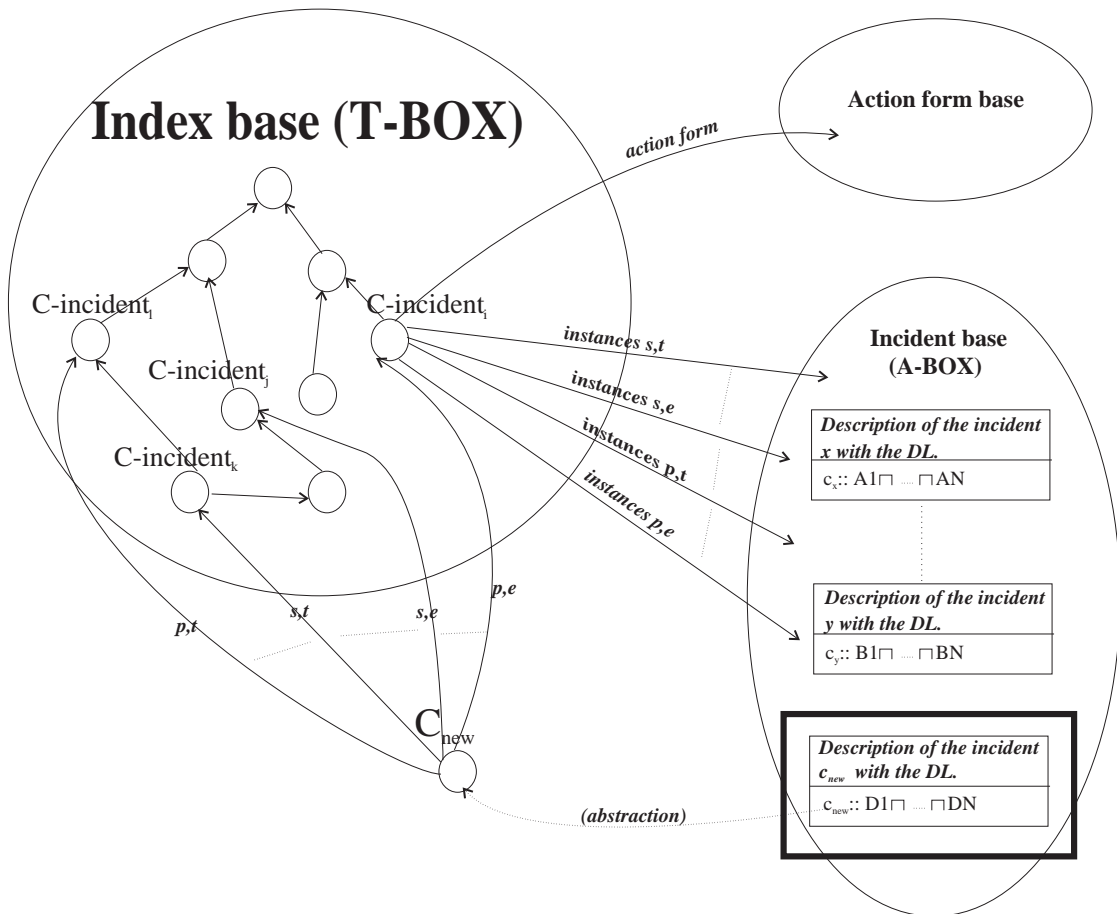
Index base (T-BOX)

Action form base

action form

C-incident$_l$

C-incident$_i$

C-incident$_j$

C-incident$_k$

instances s,t

instances s,e

instances p,t

instances p,e

Incident base (A-BOX)

Description of the incident x with the DL.

$c_x$:: A1$\sqcap$ ..... $\sqcap$AN

Description of the incident y with the DL.

$c_y$:: B1$\sqcap$ ..... $\sqcap$BN

p,t

s,t

s,e

p,e

C$_{new}$

Description of the incident $c_{new}$ with the DL.

$c_{new}$:: D1$\sqcap$ ..... $\sqcap$DN

(abstraction)